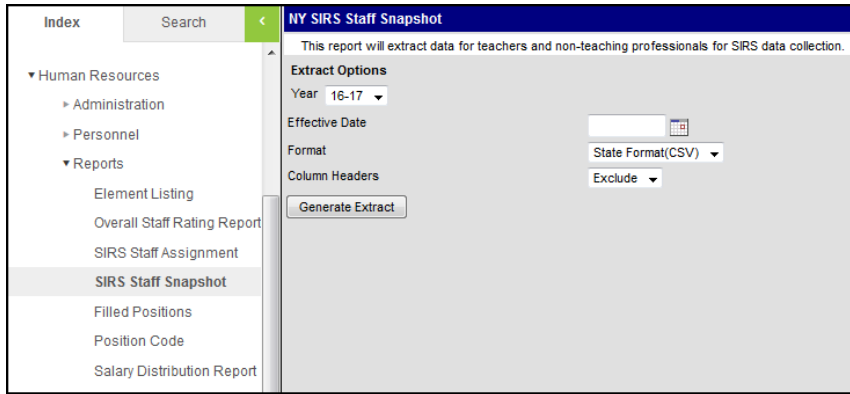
Index
Search
<

▾Human Resources
▸ Administration
▸ Personnel
▾Reports
Element Listing
Overall Staff Rating Report
SIRS Staff Assignment
SIRS Staff Snapshot
Filled Positions
Position Code
Salary Distribution Report

NY SIRS Staff Snapshot
This report will extract data for teachers and non-teaching professionals for SIRS data collection.
Extract Options
Year 16-17
Effective Date
Format State Format(CSV)
Column Headers Exclude
Generate Extract